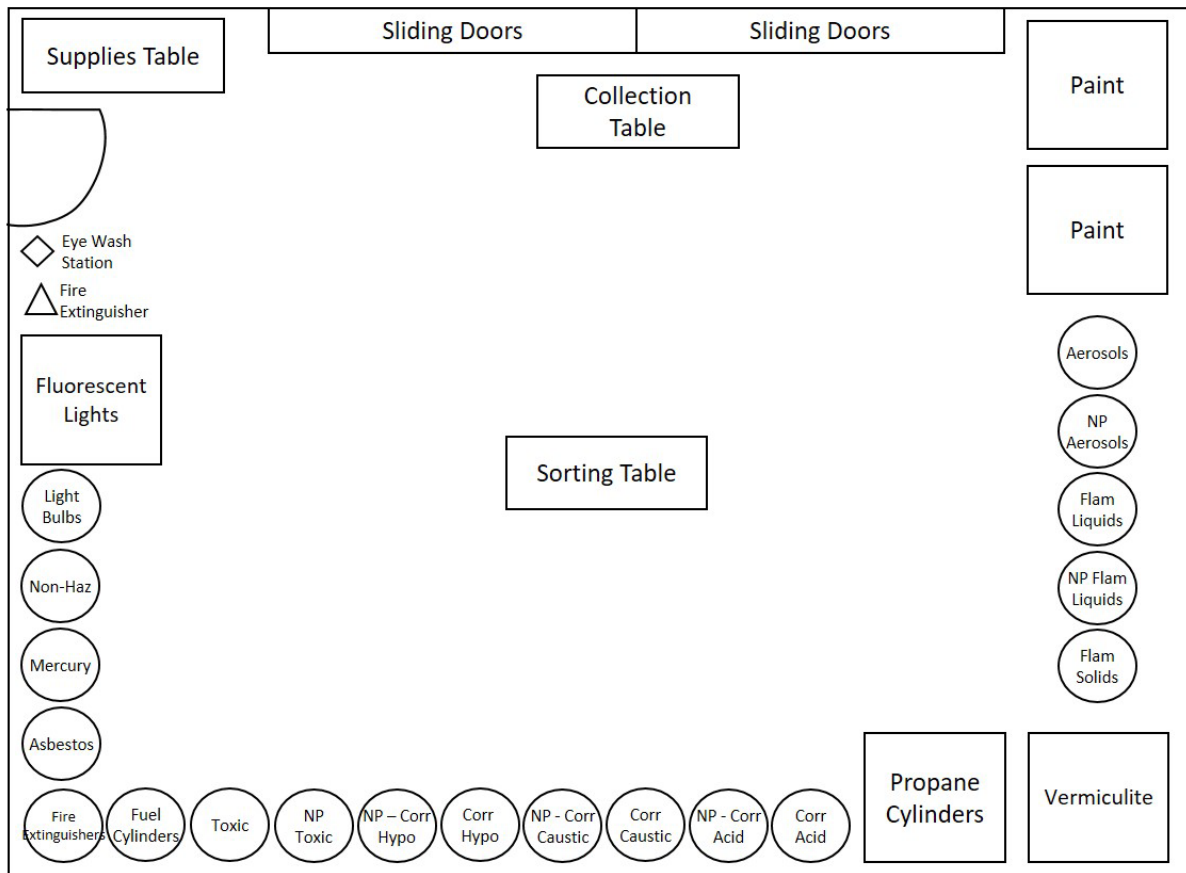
Supplies Table

Sliding Doors

Sliding Doors

Collection Table

Paint

Paint

Eye Wash Station

Fire Extinguisher

Fluorescent Lights

Sorting Table

Aerosols

NP Aerosols

Flam Liquids

NP Flam Liquids

Flam Solids

Light Bulbs

Non-Haz

Mercury

Asbestos

Propane Cylinders

Vermiculite

Fire Extinguishers

Fuel Cylinders

Toxic

NP Toxic

NP – Corr Hypo

Corr Hypo

NP - Corr Caustic

Corr Caustic

NP - Corr Acid

Corr Acid